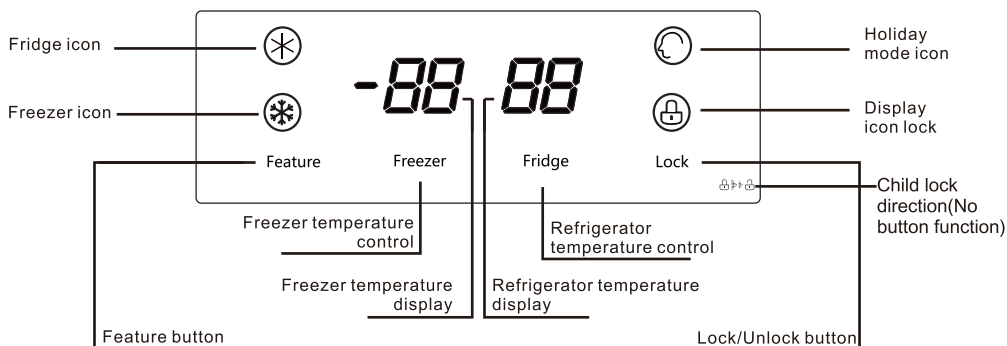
Fridge icon

Freezer icon

-88 88

Holiday mode icon

Display icon lock

Feature

Freezer

Fridge

Lock

Child lock direction(No button function)

Freezer temperature control

Refrigerator temperature control

Freezer temperature display

Refrigerator temperature display

Feature button

Lock/Unlock button